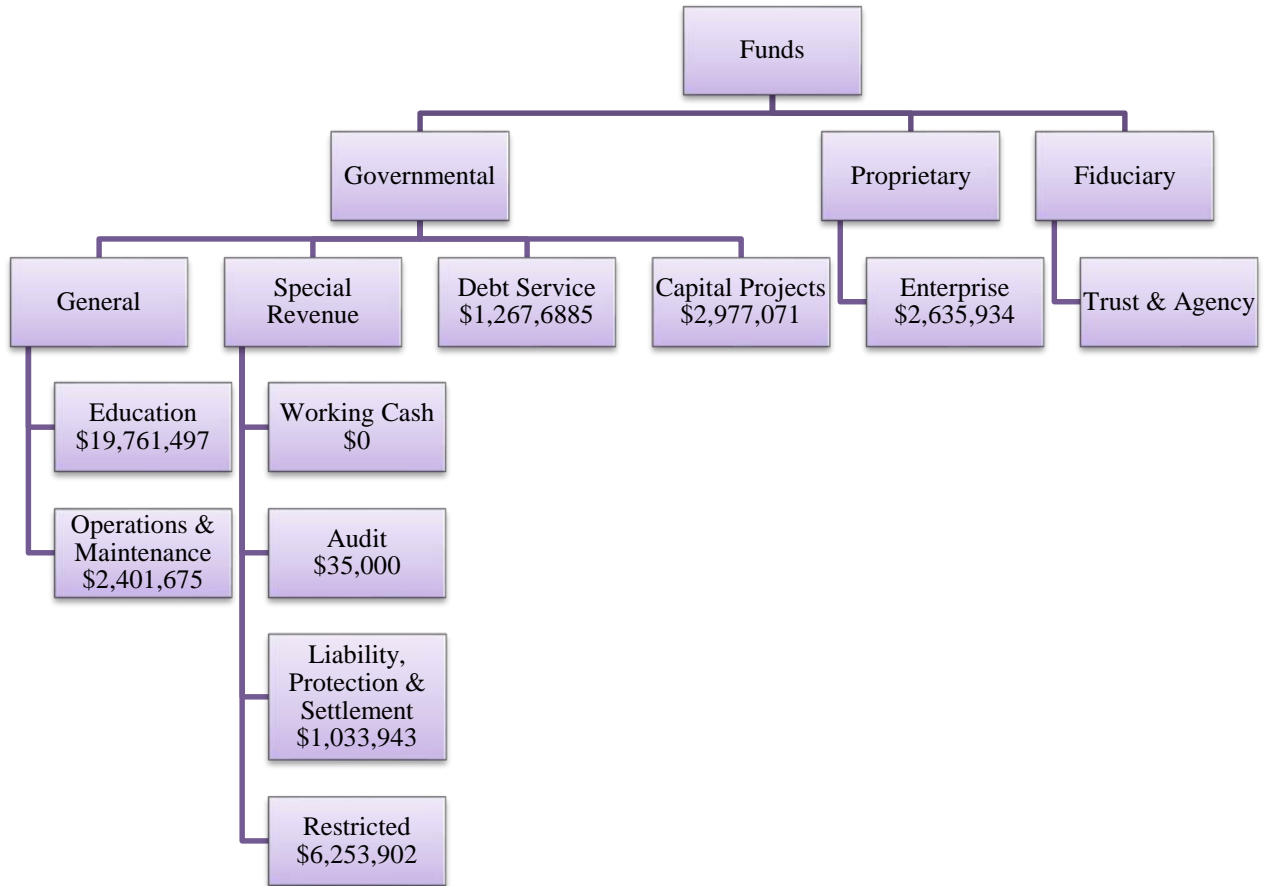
Funds

Governmental

Proprietary

Fiduciary

General

Special Revenue

Debt Service $1,267,6885

Capital Projects $2,977,071

Enterprise $2,635,934

Trust & Agency

Education $19,761,497

Operations & Maintenance $2,401,675

Working Cash $0

Audit $35,000

Liability, Protection & Settlement $1,033,943

Restricted $6,253,902